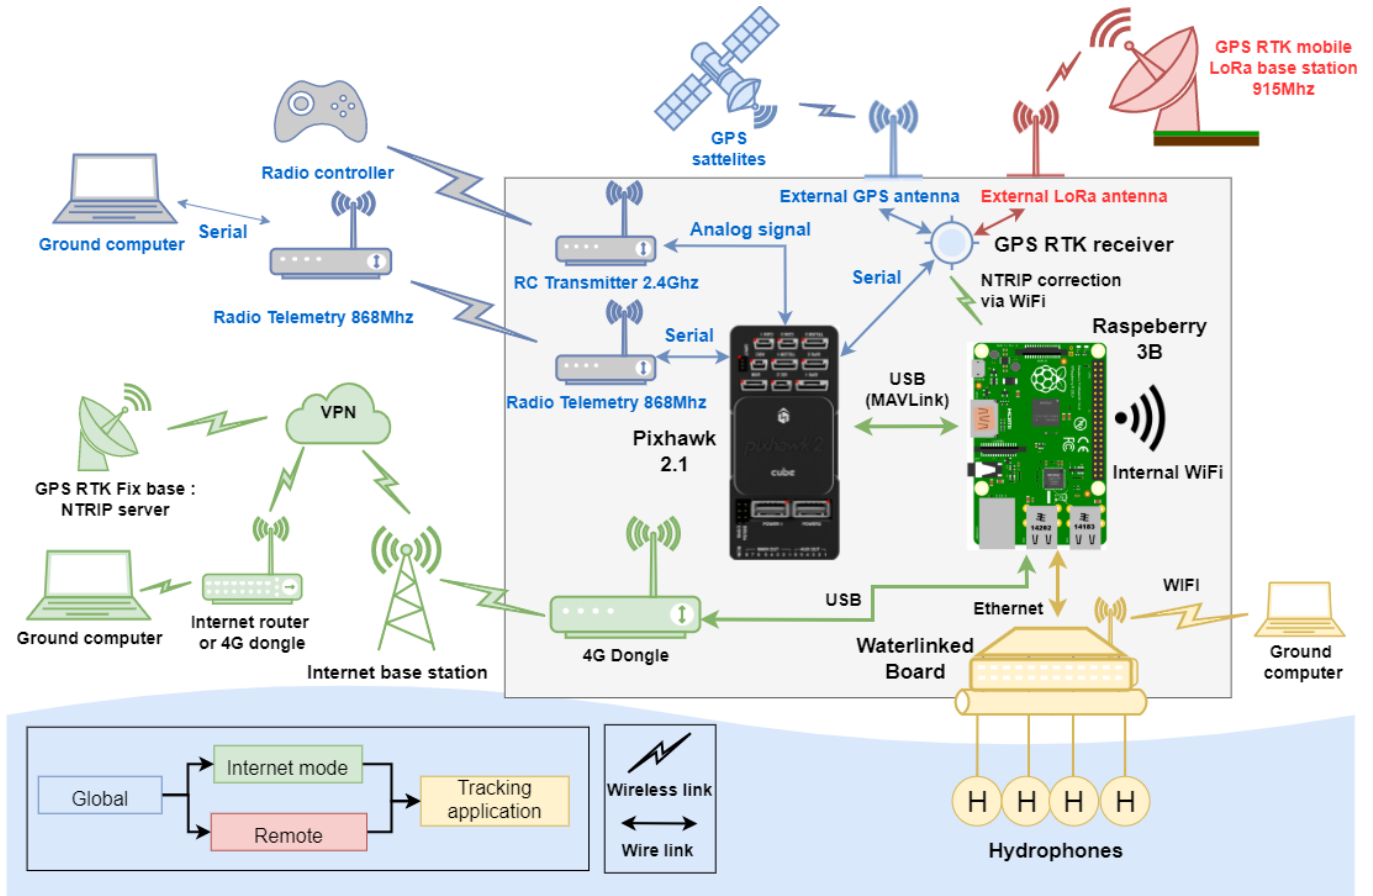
GPS RTK mobile LoRa base station 915Mhz

GPS sattelites

Radio controller

Ground computer

Serial

Radio Telemetry 868Mhz

External GPS antenna

External LoRa antenna

RC Transmitter 2.4Ghz

Analog signal

GPS RTK receiver

Serial

NTRIP correction via WiFi

Serial

Radio Telemetry 868Mhz

Raspeberry 3B

USB (MAVLink)

Pixhawk 2.1

Internal WiFi

VPN

GPS RTK Fix base : NTRIP server

Ground computer

Internet router or 4G dongle

Internet base station

4G Dongle

USB

Ethernet

WIFI

Waterlinked Board

Ground computer

Global

Internet mode

Remote

Tracking application

Wireless link

Wire link

H H H H

Hydrophones